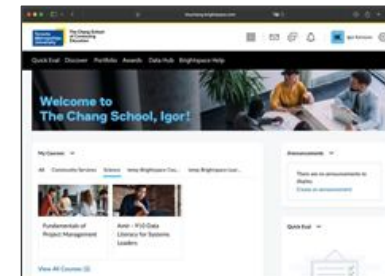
Toronto Metropolitan University

The Chang School of Continuing Education

Quick Eval Discover Portfolio Awards Data Hub Brightspace Help

Welcome to The Chang School, Igor!

My Courses

All Community Services Science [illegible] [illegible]

Fundamentals of Project Management

Aent - Y10 Data Literacy for Systems Leaders

View All Courses

Announcements

There are no announcements to display.

Create an announcement

Quick Eval